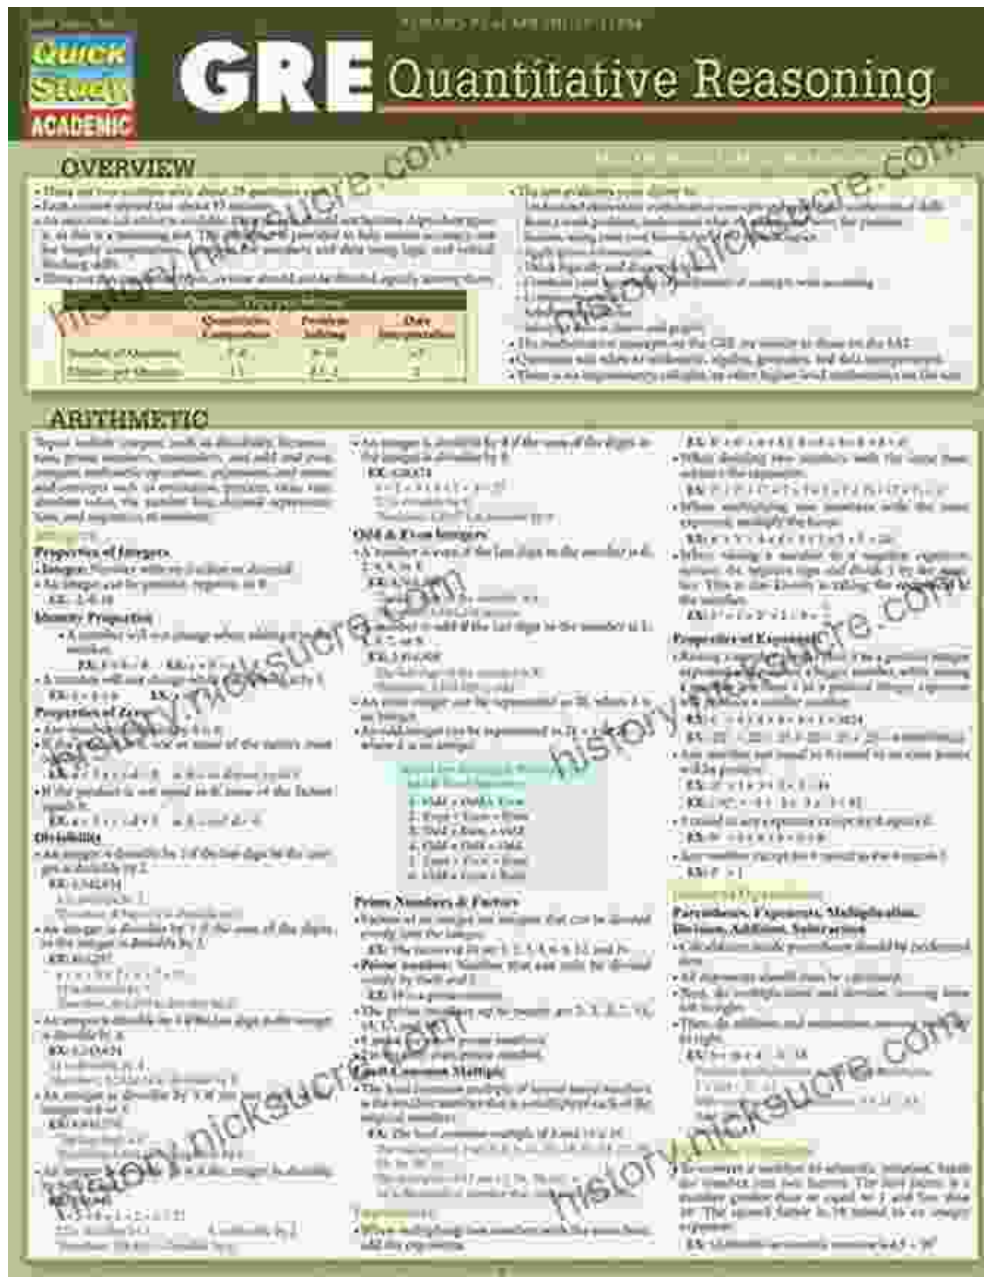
Quick Study ACADEMIC

GRE Quantitative Reasoning

OVERVIEW

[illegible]

| | Quantitative Comparison | Problem Solving | Data Interpretation |
|---|---|---|---|
| Number of Questions | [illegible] | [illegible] | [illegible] |
| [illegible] | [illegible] | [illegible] | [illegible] |

ARITHMETIC

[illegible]

Properties of Integers

Identity Properties

Properties of Zero

Divisibility

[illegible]

Odd & Even Integers

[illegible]

1. Odd + Odd = Even
2. Even + Even = Even
3. Odd + Even = Odd
4. Odd × Odd = Odd
5. Even × Even = Even
6. Odd × Even = Even

Prime Numbers & Factors

Least Common Multiple

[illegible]

Properties of Exponents

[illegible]

Parentheses, Exponents, Multiplication, Division, Addition, Subtraction

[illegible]

history.nicksucre.com